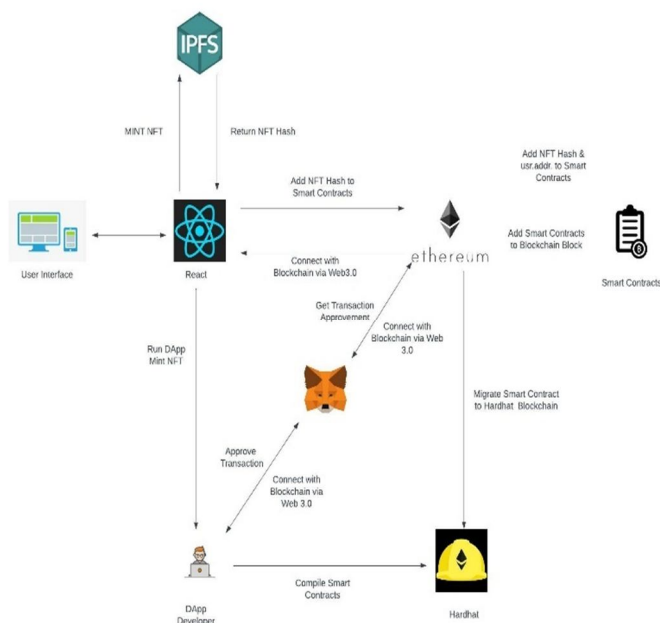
IPFS

MINT NFT

Return NFT Hash

Add NFT Hash & usr.addr. to Smart Contracts

Add NFT Hash to Smart Contracts

Add Smart Contracts to Blockchain Block

User Interface

React

Connect with Blockchain via Web3.0

ethereum

Smart Contracts

Get Transaction Approvement

Connect with Blockchain via Web 3.0

Run DApp Mint NFT

Migrate Smart Contract to Hardhat Blockchain

Approve Transaction

Connect with Blockchain via Web 3.0

Compile Smart Contracts

DApp Developer

Hardhat